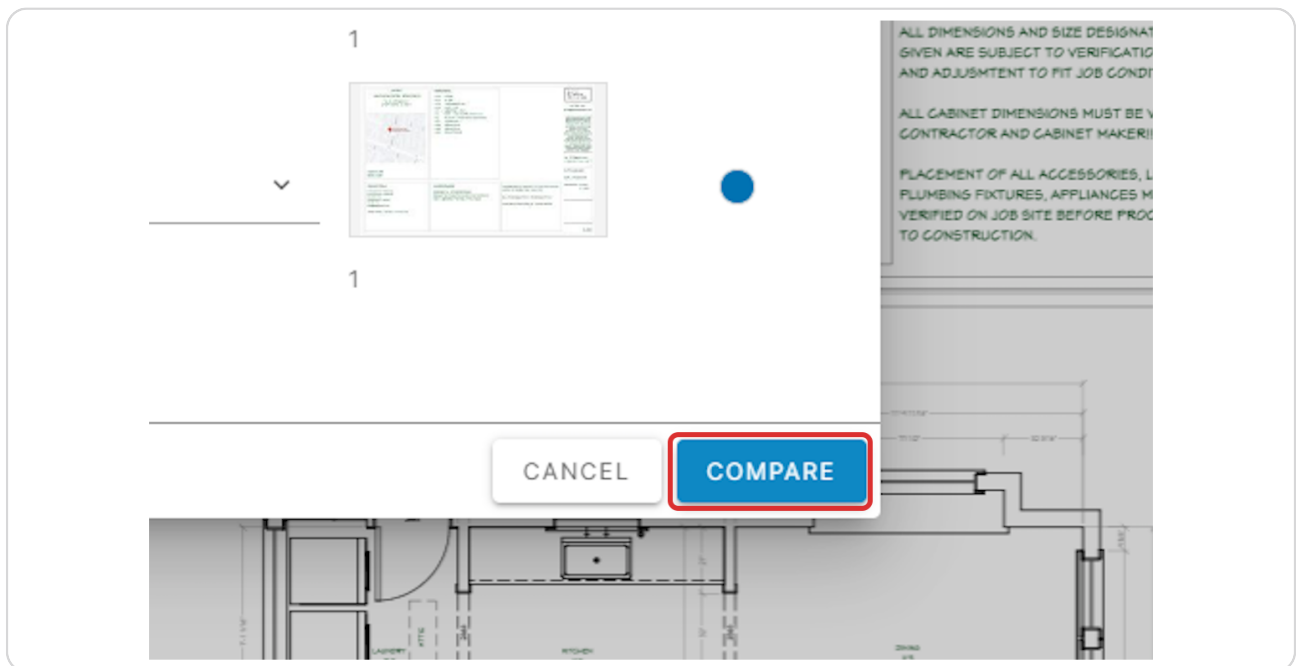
1

1

CANCEL

COMPARE

ALL DIMENSIONS AND SIZE DESIGNAT GIVEN ARE SUBJECT TO VERIFICATIO AND ADJUSMTENT TO FIT JOB CONDI

ALL CABINET DIMENSIONS MUST BE V CONTRACTOR AND CABINET MAKER

PLACEMENT OF ALL ACCESSORIES, L PLUMBING FIXTURES, APPLIANCES M VERIFIED ON JOB SITE BEFORE PROC TO CONSTRUCTION.